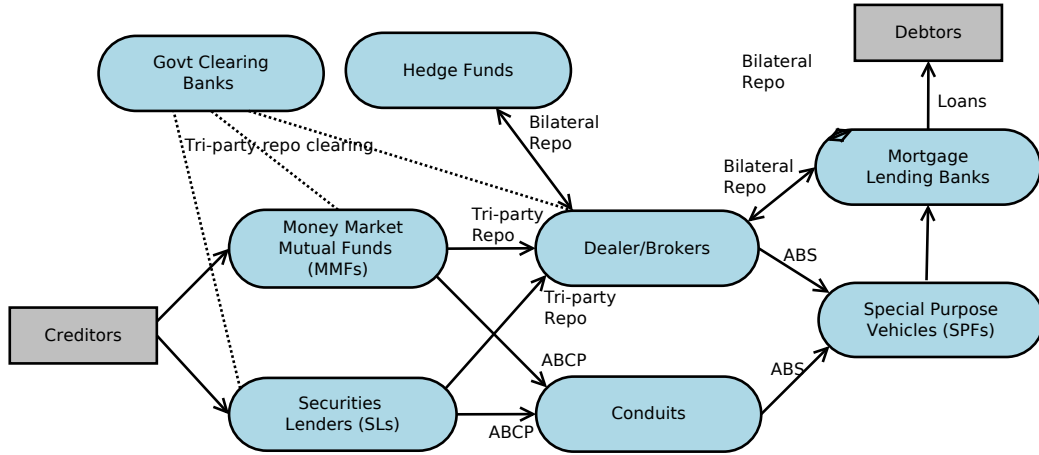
Govt Clearing Banks

Hedge Funds

Bilateral Repo

Debtors

Loans

Tri-party repo clearing

Bilateral Repo

Bilateral Repo

Mortgage Lending Banks

Money Market Mutual Funds (MMFs)

Tri-party Repo

Dealer/Brokers

ABS

Tri-party Repo

Special Purpose Vehicles (SPFs)

Creditors

ABCP

ABS

Securities Lenders (SLs)

ABCP

Conduits